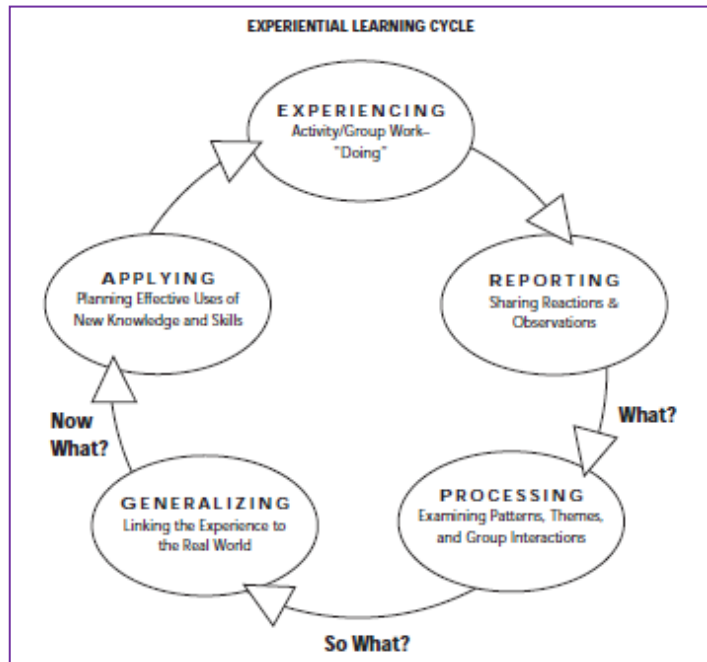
EXPERIENTIAL LEARNING CYCLE

EXPERIENCING
Activity/Group Work-
"Doing"

REPORTING
Sharing Reactions & Observations

What?

PROCESSING
Examining Patterns, Themes, and Group Interactions

So What?

GENERALIZING
Linking the Experience to the Real World

Now What?

APPLYING
Planning Effective Uses of New Knowledge and Skills